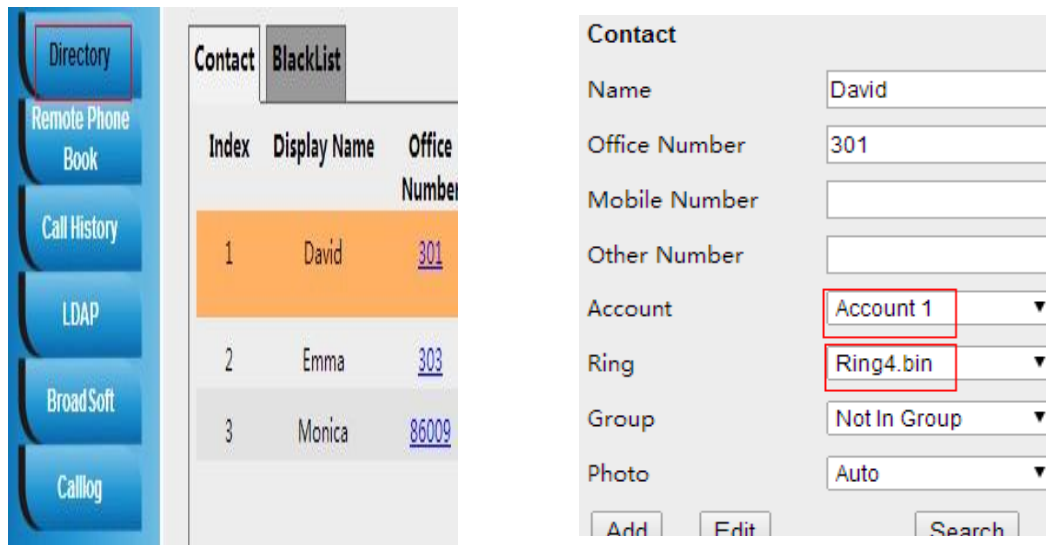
Directory
Remote Phone Book
Call History
LDAP
BroadSoft
Calllog

Contact BlackList

| Index | Display Name | Office Number |
|---|---|---|
| 1 | David | 301 |
| 2 | Emma | 303 |
| 3 | Monica | 86009 |

Contact
Name David
Office Number 301
Mobile Number
Other Number
Account Account 1
Ring Ring4.bin
Group Not In Group
Photo Auto
Add Edit Search